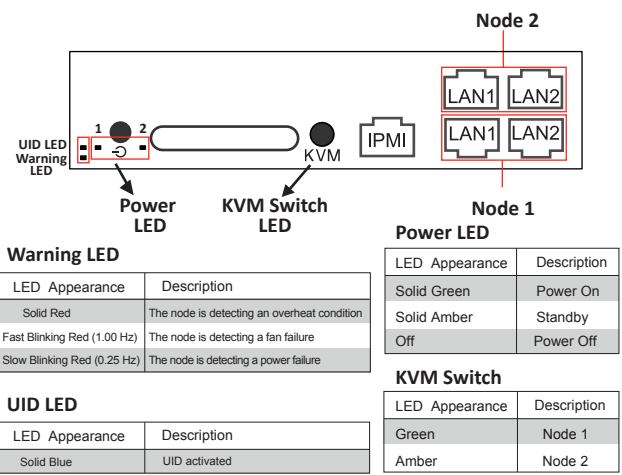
Node 2

1 2

UID LED
Warning LED

KVM

IPMI

LAN1 LAN2
LAN1 LAN2

Power LED

KVM Switch LED

Node 1

Warning LED

| LED Appearance | Description |
|---|---|
| Solid Red | The node is detecting an overheat condition |
| Fast Blinking Red (1.00 Hz) | The node is detecting a fan failure |
| Slow Blinking Red (0.25 Hz) | The node is detecting a power failure |

Power LED

| LED Appearance | Description |
|---|---|
| Solid Green | Power On |
| Solid Amber | Standby |
| Off | Power Off |

KVM Switch

| LED Appearance | Description |
|---|---|
| Green | Node 1 |
| Amber | Node 2 |

UID LED

| LED Appearance | Description |
|---|---|
| Solid Blue | UID activated |